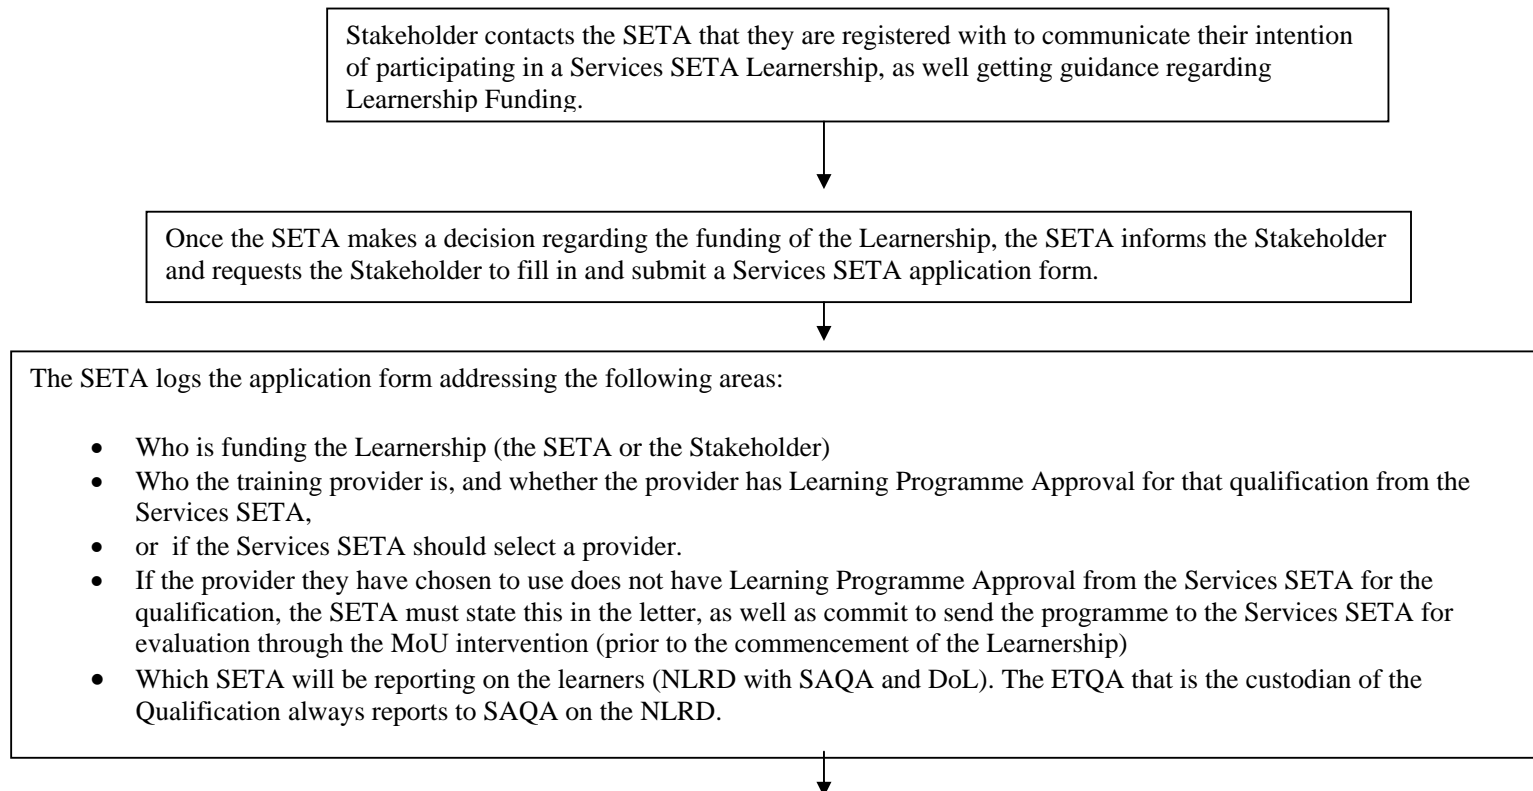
Stakeholder contacts the SETA that they are registered with to communicate their intention of participating in a Services SETA Learnership, as well getting guidance regarding Learnership Funding.

Once the SETA makes a decision regarding the funding of the Learnership, the SETA informs the Stakeholder and requests the Stakeholder to fill in and submit a Services SETA application form.

The SETA logs the application form addressing the following areas:

- Who is funding the Learnership (the SETA or the Stakeholder)
- Who the training provider is, and whether the provider has Learning Programme Approval for that qualification from the Services SETA,
- or if the Services SETA should select a provider.
- If the provider they have chosen to use does not have Learning Programme Approval from the Services SETA for the qualification, the SETA must state this in the letter, as well as commit to send the programme to the Services SETA for evaluation through the MoU intervention (prior to the commencement of the Learnership)
- Which SETA will be reporting on the learners (NLRD with SAQA and DoL). The ETQA that is the custodian of the Qualification always reports to SAQA on the NLRD.